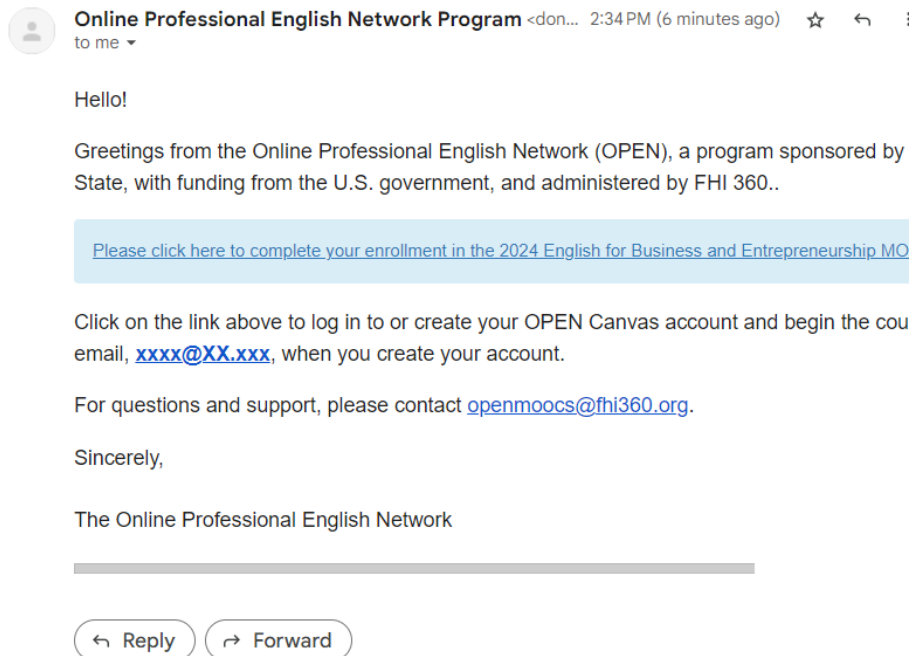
Online Professional English Network Program <don... 2:34 PM (6 minutes ago)
to me

Hello!

Greetings from the Online Professional English Network (OPEN), a program sponsored by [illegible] State, with funding from the U.S. government, and administered by FHI 360..

Please click here to complete your enrollment in the 2024 English for Business and Entrepreneurship MO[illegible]

Click on the link above to log in to or create your OPEN Canvas account and begin the cou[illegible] email, xxxx@XX.xxx, when you create your account.

For questions and support, please contact openmoocs@fhi360.org.

Sincerely,

The Online Professional English Network

Reply Forward